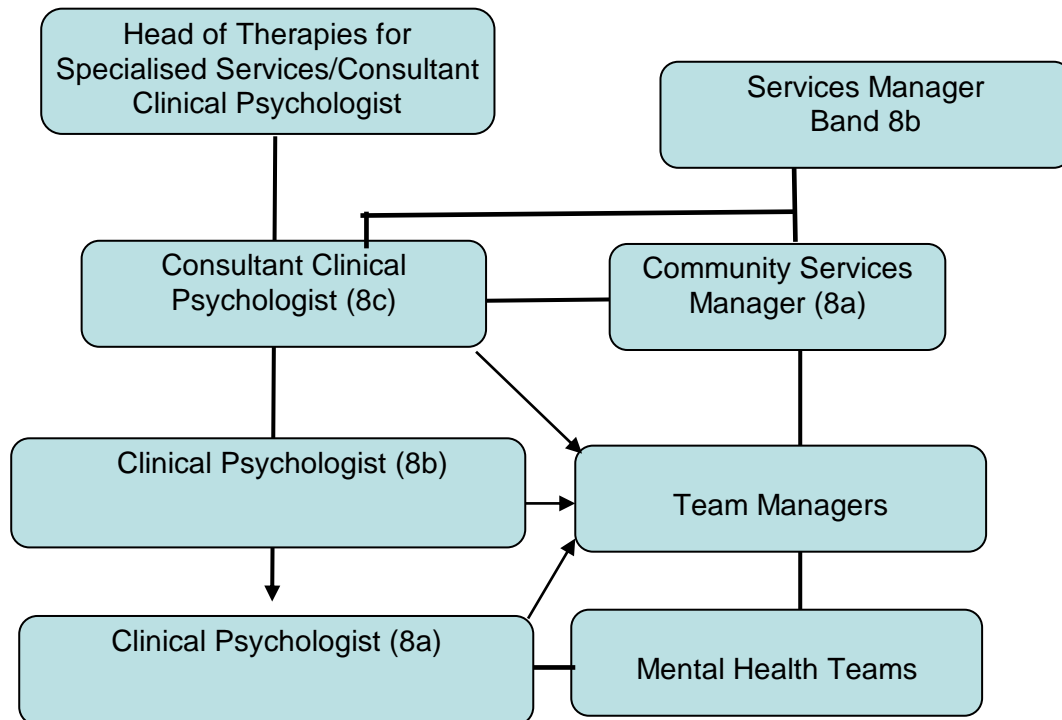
Head of Therapies for Specialised Services/Consultant Clinical Psychologist

Services Manager Band 8b

Consultant Clinical Psychologist (8c)

Community Services Manager (8a)

Clinical Psychologist (8b)

Team Managers

Clinical Psychologist (8a)

Mental Health Teams